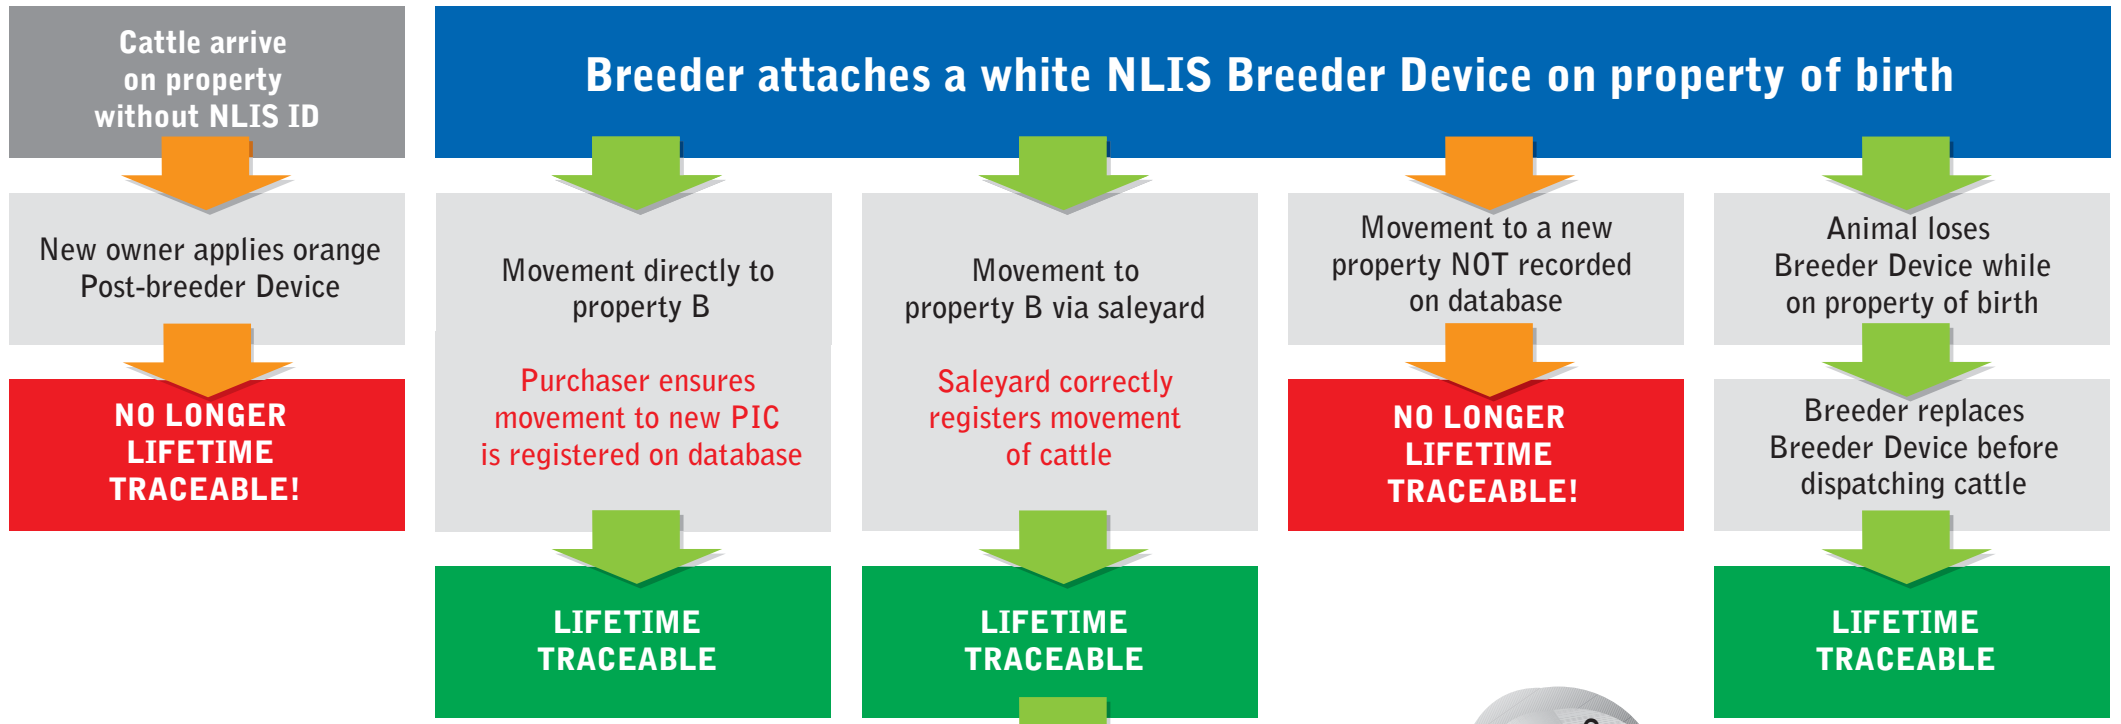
Cattle arrive on property without NLIS ID

New owner applies orange Post-breeder Device

NO LONGER LIFETIME TRACEABLE!

Breeder attaches a white NLIS Breeder Device on property of birth

Movement directly to property B

Purchaser ensures movement to new PIC is registered on database

LIFETIME TRACEABLE

Movement to property B via saleyard

Saleyard correctly registers movement of cattle

LIFETIME TRACEABLE

Movement to a new property NOT recorded on database

NO LONGER LIFETIME TRACEABLE!

Animal loses Breeder Device while on property of birth

Breeder replaces Breeder Device before dispatching cattle

LIFETIME TRACEABLE